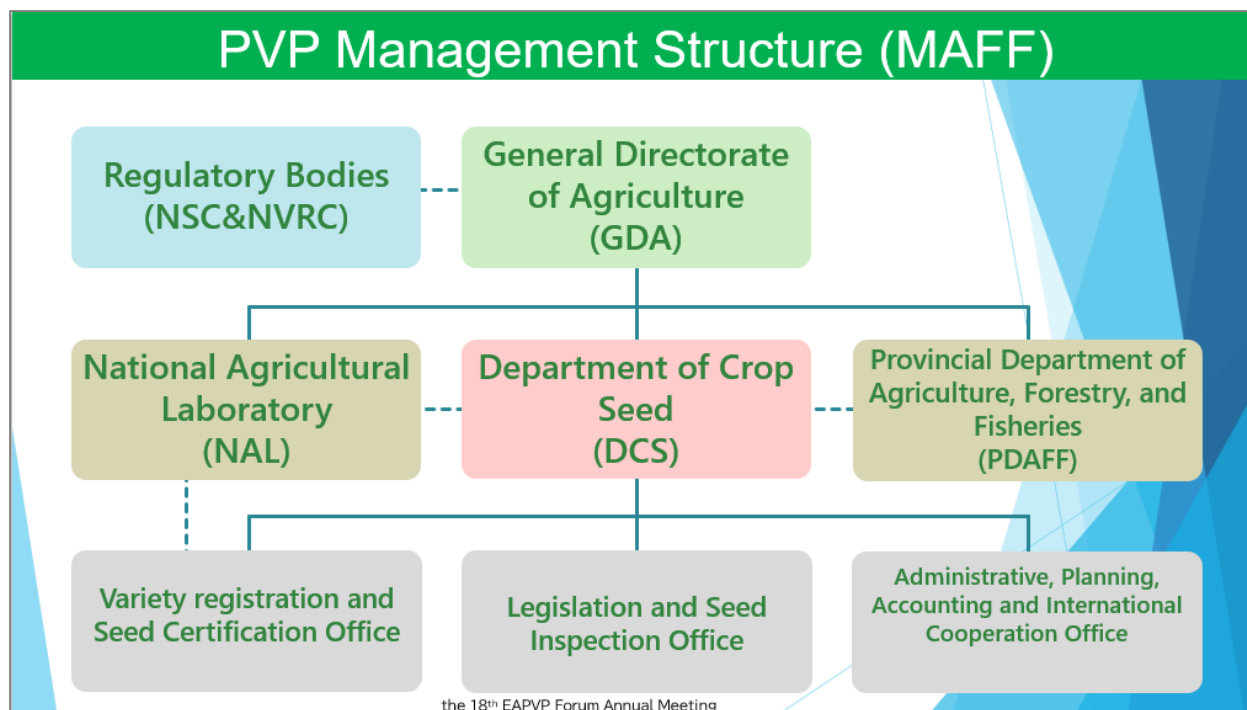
PVP Management Structure (MAFF)

Regulatory Bodies (NSC&NVRC)

General Directorate of Agriculture (GDA)

National Agricultural Laboratory (NAL)

Department of Crop Seed (DCS)

Provincial Department of Agriculture, Forestry, and Fisheries (PDAFF)

Variety registration and Seed Certification Office

Legislation and Seed Inspection Office

Administrative, Planning, Accounting and International Cooperation Office

the $18^{th}$ EAPVP Forum Annual Meeting